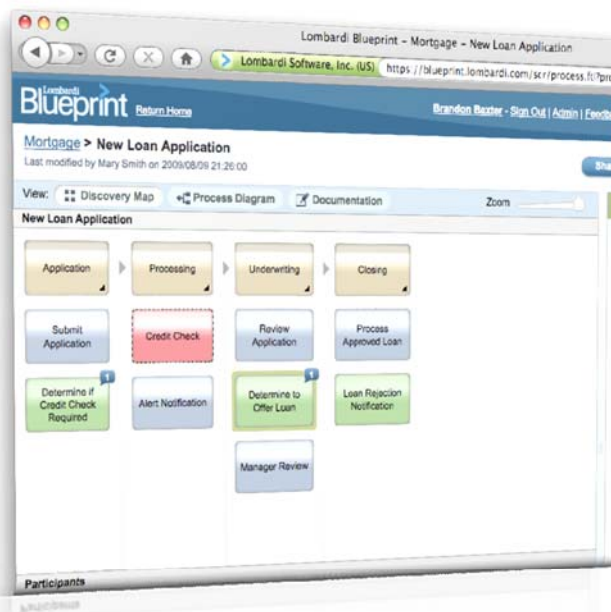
Lombardi Blueprint – Mortgage – New Loan Application

Lombardi Software, Inc. (US) https://blueprint.lombardi.com/scr/process.f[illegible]

Lombardi Blueprint Return Home

Brandon Baxter - Sign Out | Admin | Feedb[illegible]

Mortgage > New Loan Application
Last modified by Mary Smith on 2009/08/09 21:26:00

Sha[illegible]

View: Discovery Map Process Diagram Documentation Zoom

New Loan Application

Application

Processing

Underwriting

Closing

Submit Application

Credit Check

Review Application

Process Approved Loan

1
Determine if Credit Check Required

Alert Notification

1
Determine to Offer Loan

Loan Rejection Notification

Manager Review

Participants